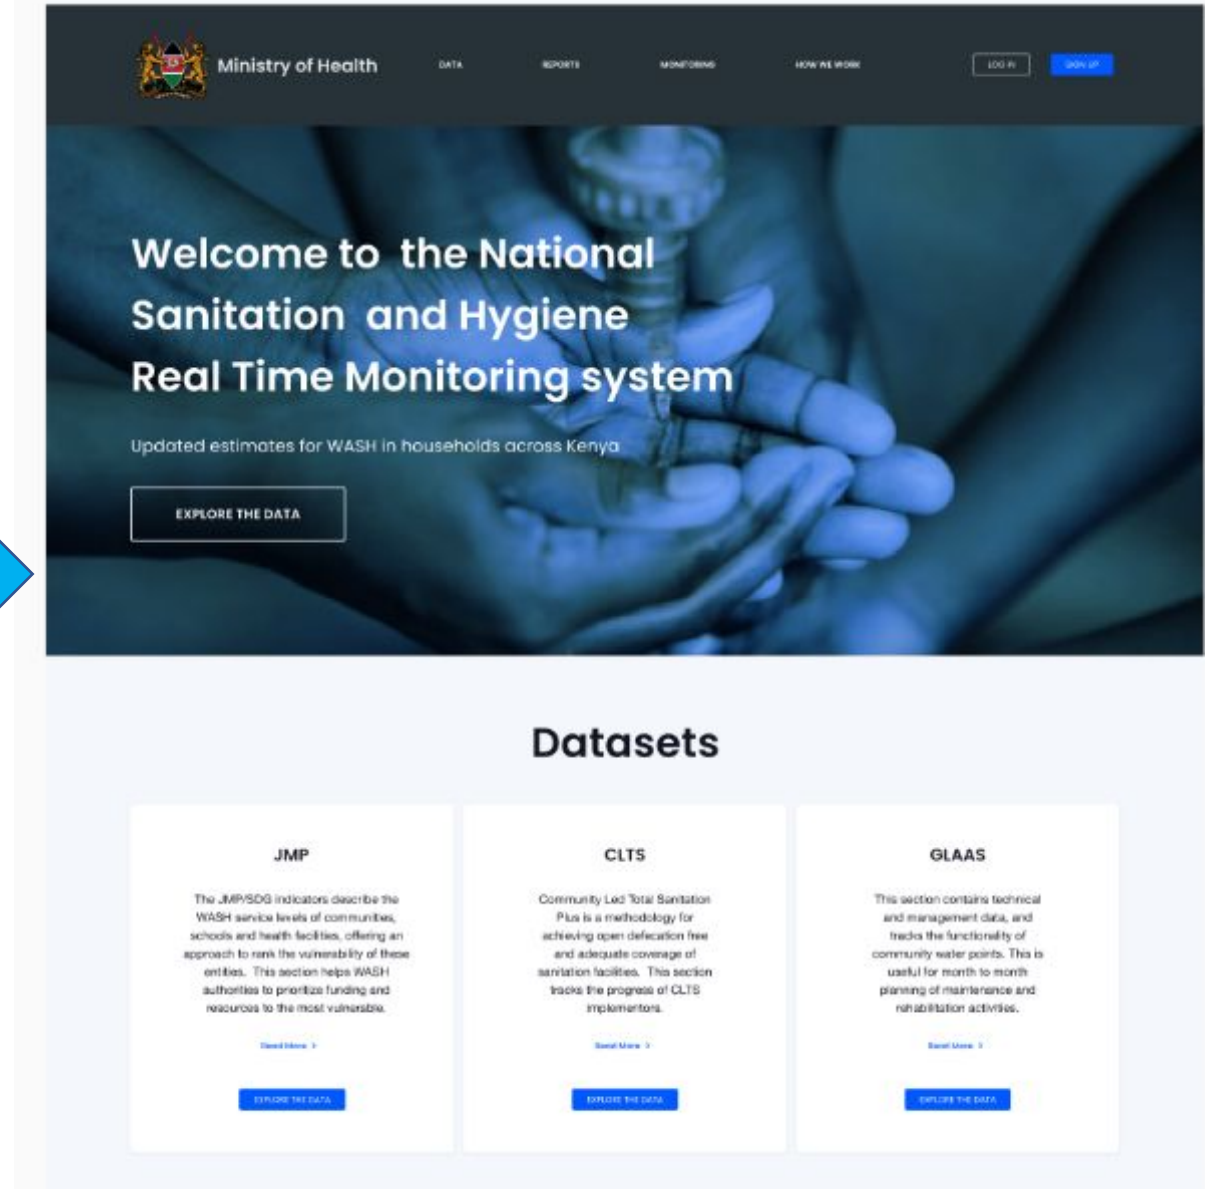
Ministry of Health

DATA REPORTS MONITORING HOW WE WORK LOG IN SIGN UP

Welcome to the National Sanitation and Hygiene Real Time Monitoring system

Updated estimates for WASH in households across Kenya

EXPLORE THE DATA

Datasets

JMP

The JMP/SDG indicators describe the WASH service levels of communities, schools and health facilities, offering an approach to rank the vulnerability of these entities. This section helps WASH authorities to prioritize funding and resources to the most vulnerable.

Read More >

EXPLORE THE DATA

CLTS

Community Led Total Sanitation Plus is a methodology for achieving open defecation free and adequate coverage of sanitation facilities. This section tracks the progress of CLTS implementors.

Read More >

EXPLORE THE DATA

GLAAS

This section contains technical and management data, and tracks the functionality of community water points. This is useful for month to month planning of maintenance and rehabilitation activities.

Read More >

EXPLORE THE DATA